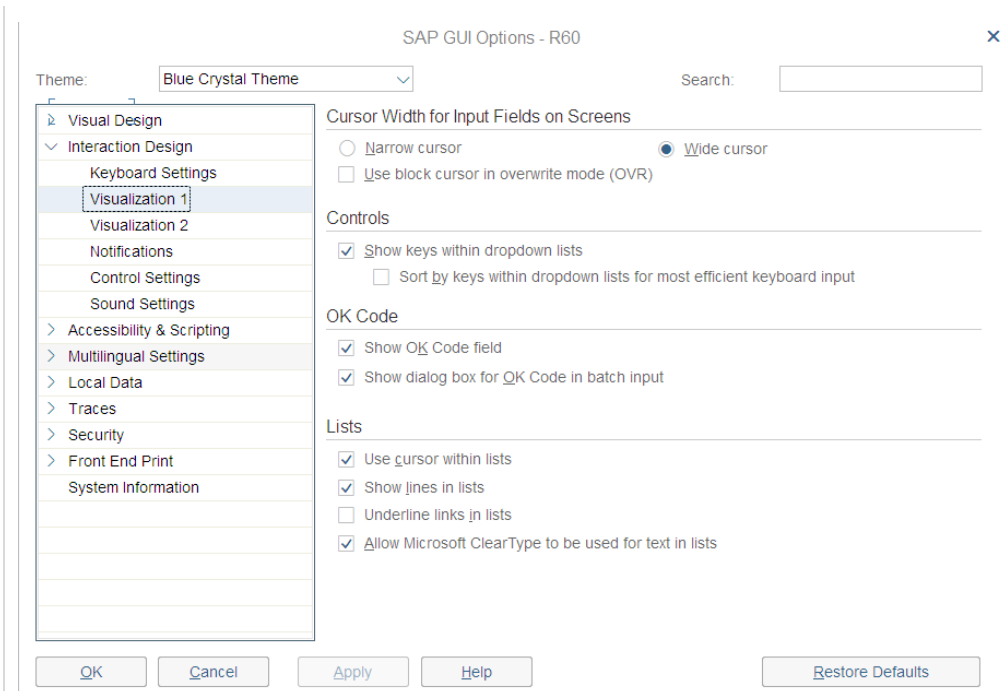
SAP GUI Options - R60

×

Theme: Blue Crystal Theme

Search:

Visual Design
Interaction Design
Keyboard Settings
Visualization 1
Visualization 2
Notifications
Control Settings
Sound Settings
Accessibility & Scripting
Multilingual Settings
Local Data
Traces
Security
Front End Print
System Information

Cursor Width for Input Fields on Screens

Narrow cursor
Wide cursor
Use block cursor in overwrite mode (OVR)

Controls

Show keys within dropdown lists
Sort by keys within dropdown lists for most efficient keyboard input

OK Code

Show OK Code field
Show dialog box for OK Code in batch input

Lists

Use cursor within lists
Show lines in lists
Underline links in lists
Allow Microsoft ClearType to be used for text in lists

OK
Cancel
Apply
Help
Restore Defaults